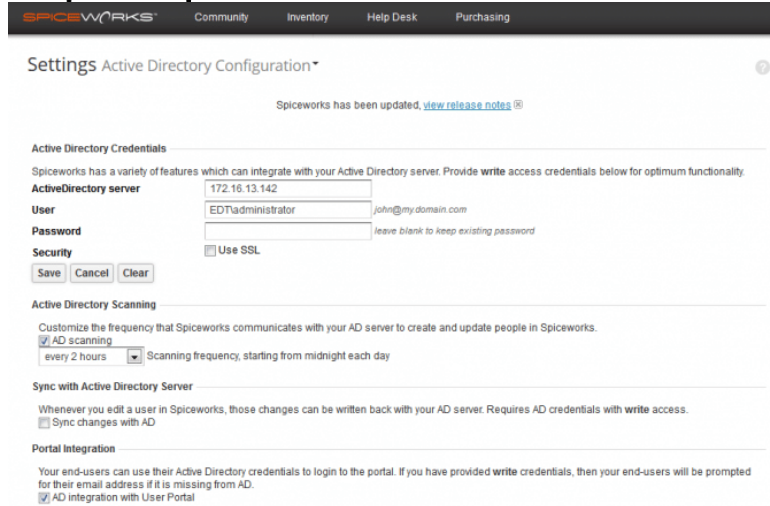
SPICEWORKS Community Inventory Help Desk Purchasing

Settings Active Directory Configuration

Spiceworks has been updated, view release notes

Active Directory Credentials

Spiceworks has a variety of features which can integrate with your Active Directory server. Provide write access credentials below for optimum functionality.

ActiveDirectory server 172.16.13.142

User EDT\administrator john@my.domain.com

Password leave blank to keep existing password

Security Use SSL

Save Cancel Clear

Active Directory Scanning

Customize the frequency that Spiceworks communicates with your AD server to create and update people in Spiceworks.

AD scanning

every 2 hours Scanning frequency, starting from midnight each day

Sync with Active Directory Server

Whenever you edit a user in Spiceworks, those changes can be written back with your AD server. Requires AD credentials with write access.

Sync changes with AD

Portal Integration

Your end-users can use their Active Directory credentials to login to the portal. If you have provided write credentials, then your end-users will be prompted for their email address if it is missing from AD.

AD integration with User Portal